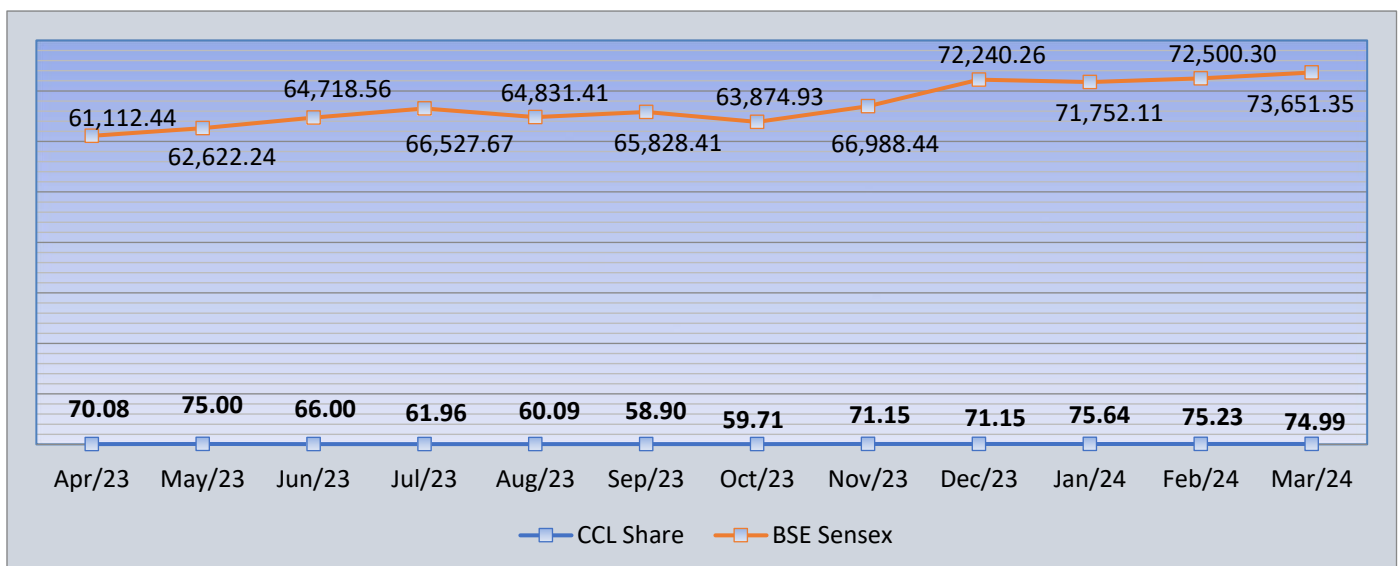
61,112.44
62,622.24
64,718.56
66,527.67
64,831.41
65,828.41
63,874.93
66,988.44
72,240.26
71,752.11
72,500.30
73,651.35

70.08
75.00
66.00
61.96
60.09
58.90
59.71
71.15
71.15
75.64
75.23
74.99

Apr/23 May/23 Jun/23 Jul/23 Aug/23 Sep/23 Oct/23 Nov/23 Dec/23 Jan/24 Feb/24 Mar/24

CCL Share BSE Sensex